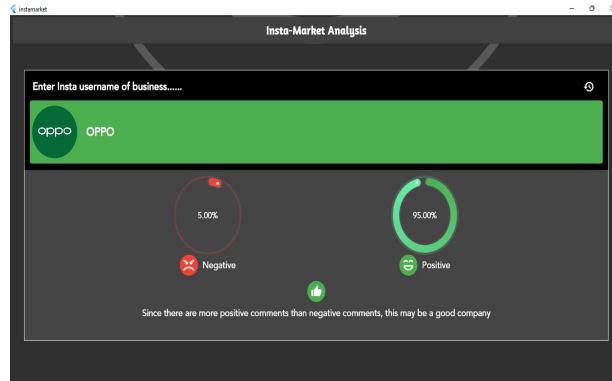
instamarket

Insta-Market Analysis

Enter Insta username of business......

oppo OPPO

5.00%

Negative

95.00%

Positive

Since there are more positive comments than negative comments, this may be a good company